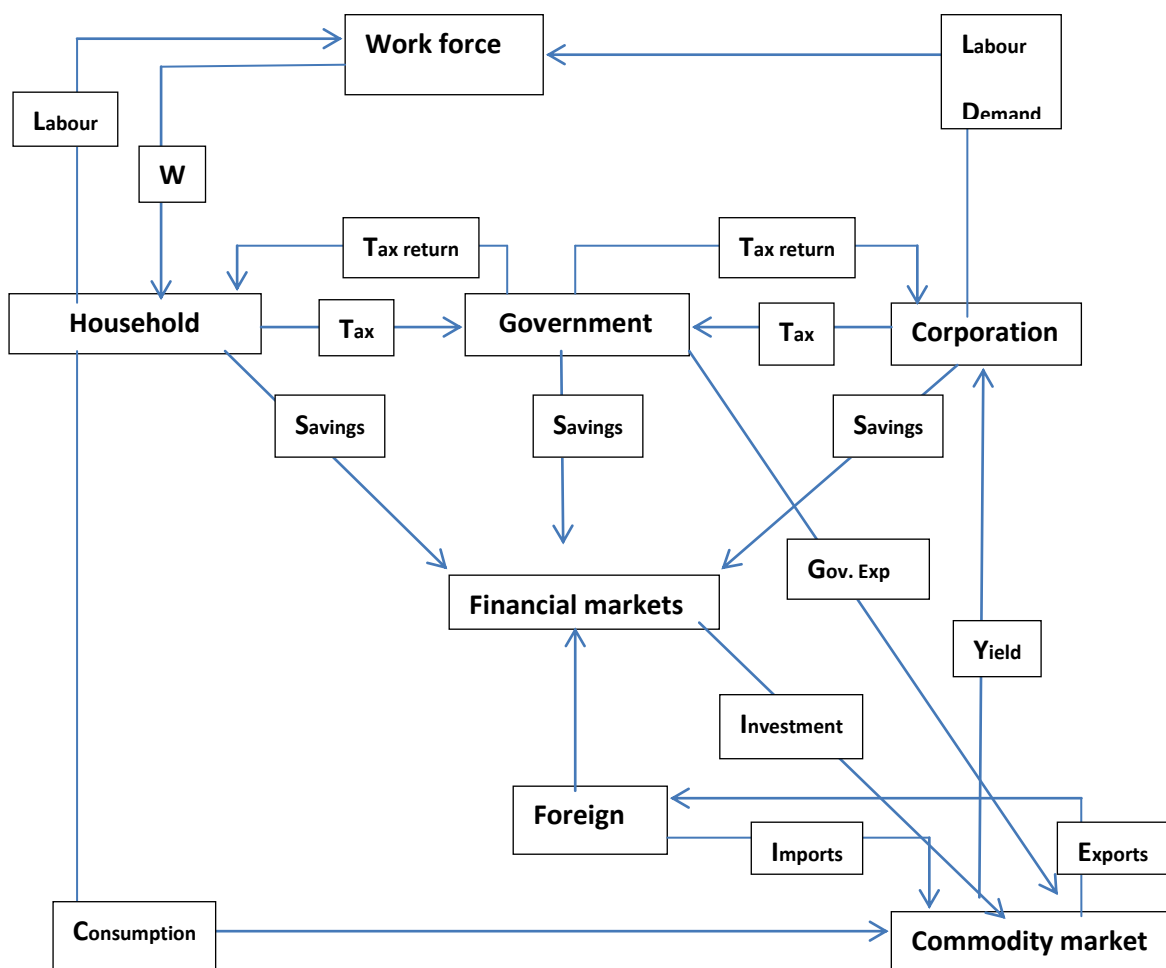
Work force

Labour

Demand

Labour

W

Tax return

Tax return

Household

Tax

Government

Tax

Corporation

Savings

Savings

Savings

Financial markets

Gov. Exp

Yield

Investment

Foreign

Imports

Exports

Consumption

Commodity market